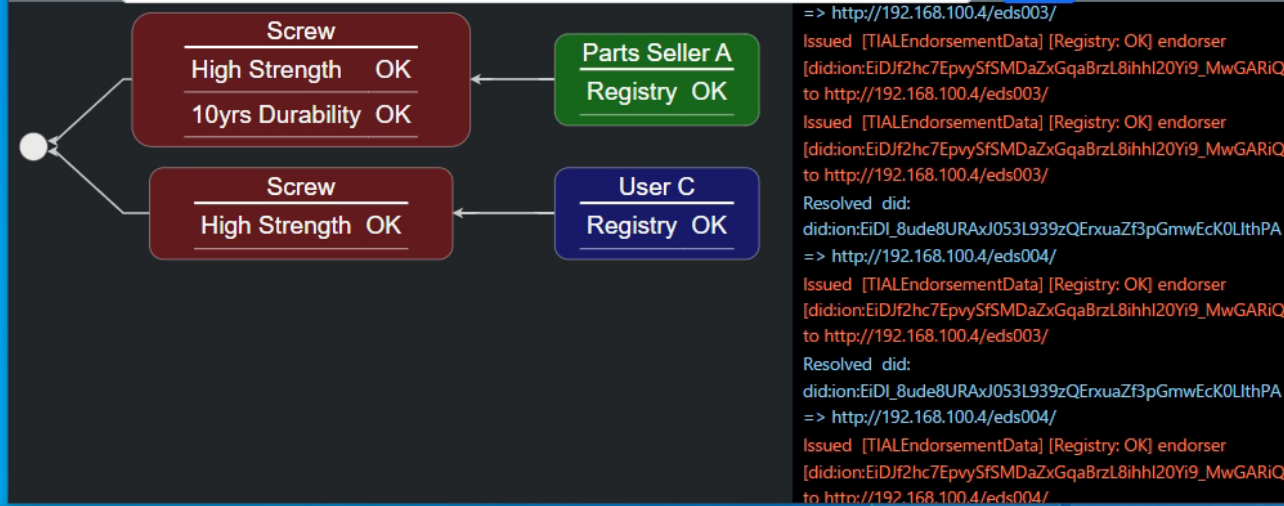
Screw
High Strength OK
10yrs Durability OK

Parts Seller A
Registry OK

Screw
High Strength OK

User C
Registry OK

=> http://192.168.100.4/eds003/
Issued [TIALEndorsementData] [Registry: OK] endorser [did:ion:EiDJf2hc7EpvySfSMDaZxGqaBrzL8ihhl20Yi9_MwGARiQ
to http://192.168.100.4/eds003/
Issued [TIALEndorsementData] [Registry: OK] endorser [did:ion:EiDJf2hc7EpvySfSMDaZxGqaBrzL8ihhl20Yi9_MwGARiQ
to http://192.168.100.4/eds003/
Resolved did:
did:ion:EiDI_8ude8URAxJ053L939zQErxuaZf3pGmwEcK0LIthPA
=> http://192.168.100.4/eds004/
Issued [TIALEndorsementData] [Registry: OK] endorser [did:ion:EiDJf2hc7EpvySfSMDaZxGqaBrzL8ihhl20Yi9_MwGARiQ
to http://192.168.100.4/eds003/
Resolved did:
did:ion:EiDI_8ude8URAxJ053L939zQErxuaZf3pGmwEcK0LIthPA
=> http://192.168.100.4/eds004/
Issued [TIALEndorsementData] [Registry: OK] endorser [did:ion:EiDJf2hc7EpvySfSMDaZxGqaBrzL8ihhl20Yi9_MwGARiQ
to http://192.168.100.4/eds004/